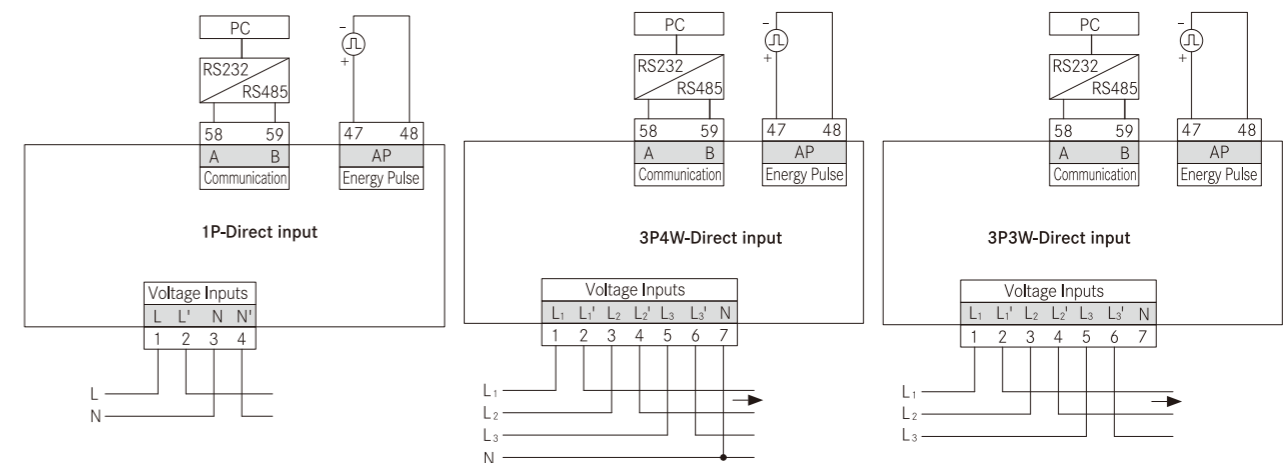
PC

RS232
RS485

58 59
A B
Communication

47 48
AP
Energy Pulse

1P-Direct input

Voltage Inputs
L L' N N'
1 2 3 4

L
N

PC

RS232
RS485

58 59
A B
Communication

47 48
AP
Energy Pulse

3P4W-Direct input

Voltage Inputs
$L_1$ $L_1'$ $L_2$ $L_2'$ $L_3$ $L_3'$ N
1 2 3 4 5 6 7

$L_1$
$L_2$
$L_3$
N

PC

RS232
RS485

58 59
A B
Communication

47 48
AP
Energy Pulse

3P3W-Direct input

Voltage Inputs
$L_1$ $L_1'$ $L_2$ $L_2'$ $L_3$ $L_3'$ N
1 2 3 4 5 6 7

$L_1$
$L_2$
$L_3$